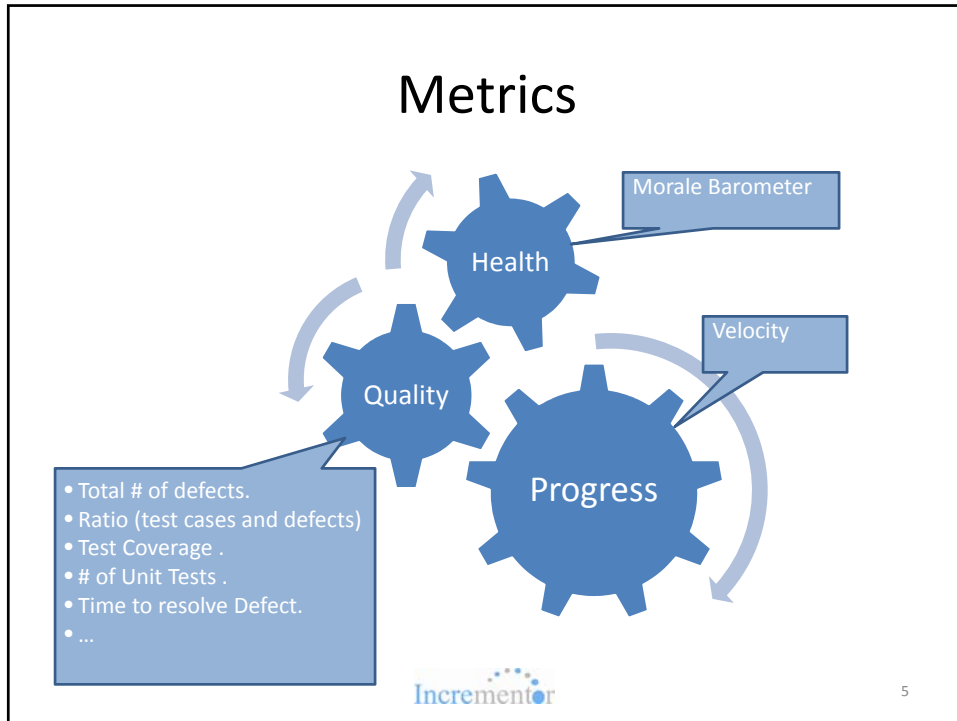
Metrics

Morale Barometer

Health

Velocity

Quality

Progress

• Total # of defects.
• Ratio (test cases and defects)
• Test Coverage .
• # of Unit Tests .
• Time to resolve Defect.
• …

Incrementor

5